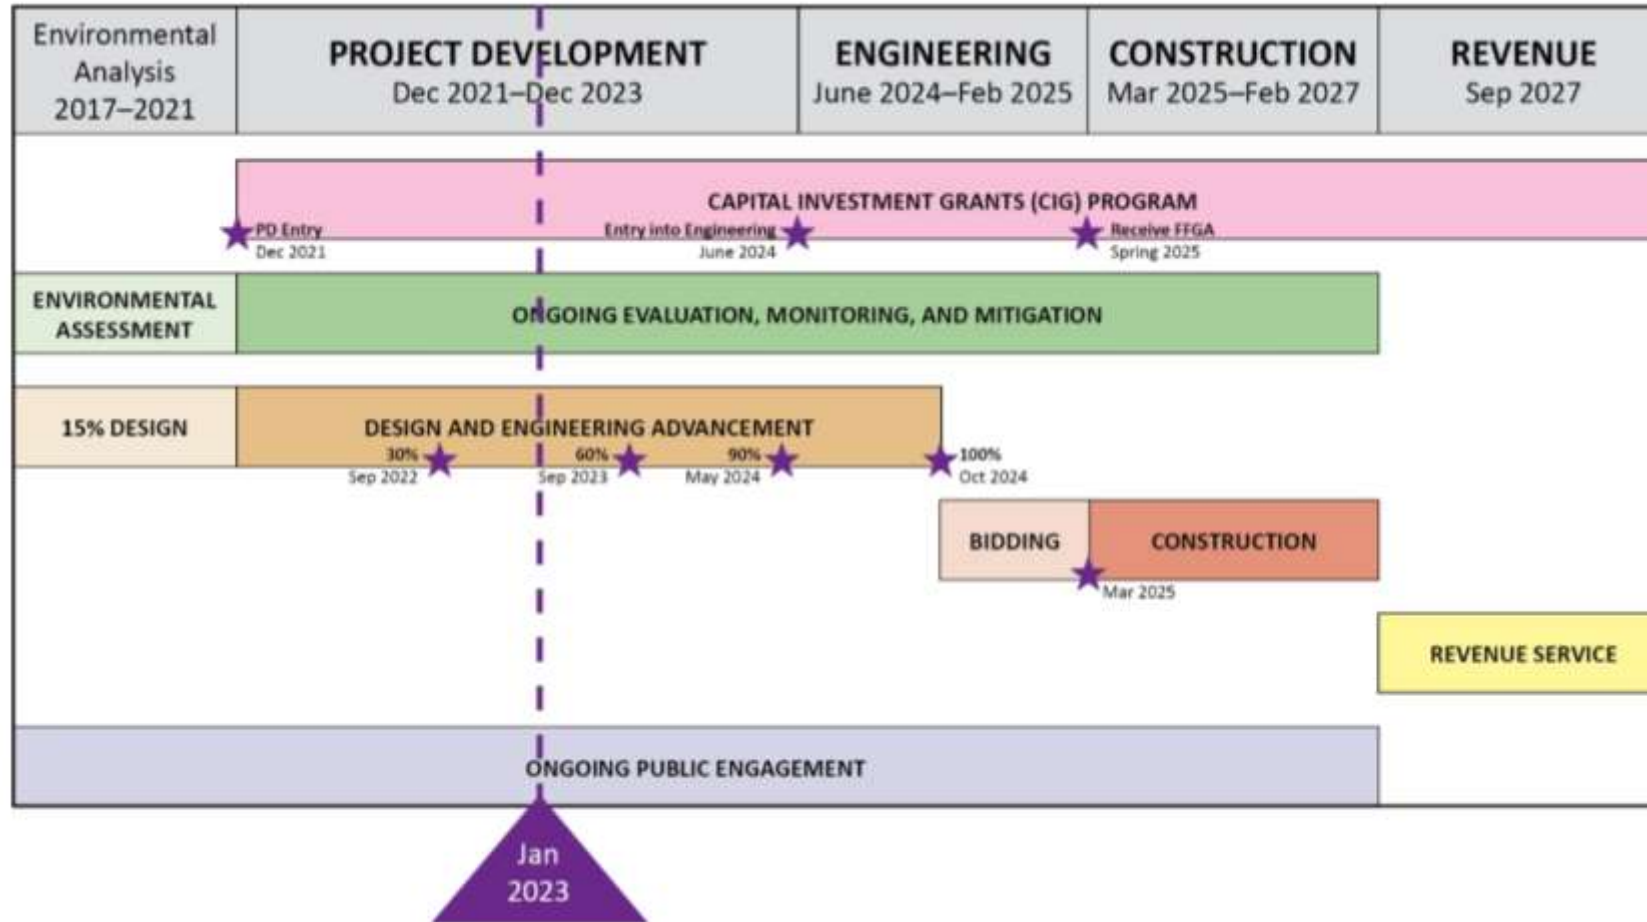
| Environmental Analysis 2017–2021 | PROJECT DEVELOPMENT Dec 2021–Dec 2023 | ENGINEERING June 2024–Feb 2025 | CONSTRUCTION Mar 2025–Feb 2027 | REVENUE Sep 2027 |
|---|---|---|---|---|

CAPITAL INVESTMENT GRANTS (CIG) PROGRAM

PD Entry Dec 2021

Entry into Engineering June 2024

Receive FFGA Spring 2025

ENVIRONMENTAL ASSESSMENT

ONGOING EVALUATION, MONITORING, AND MITIGATION

15% DESIGN

DESIGN AND ENGINEERING ADVANCEMENT

30% Sep 2022

60% Sep 2023

90% May 2024

100% Oct 2024

BIDDING

CONSTRUCTION

Mar 2025

REVENUE SERVICE

ONGOING PUBLIC ENGAGEMENT

Jan 2023